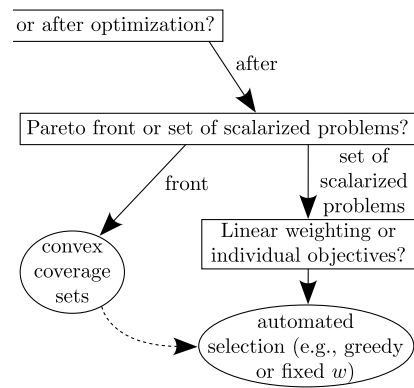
or after optimization?

after

Pareto front or set of scalarized problems?

front

set of scalarized problems

Linear weighting or individual objectives?

convex coverage sets

automated selection (e.g., greedy or fixed $w$)